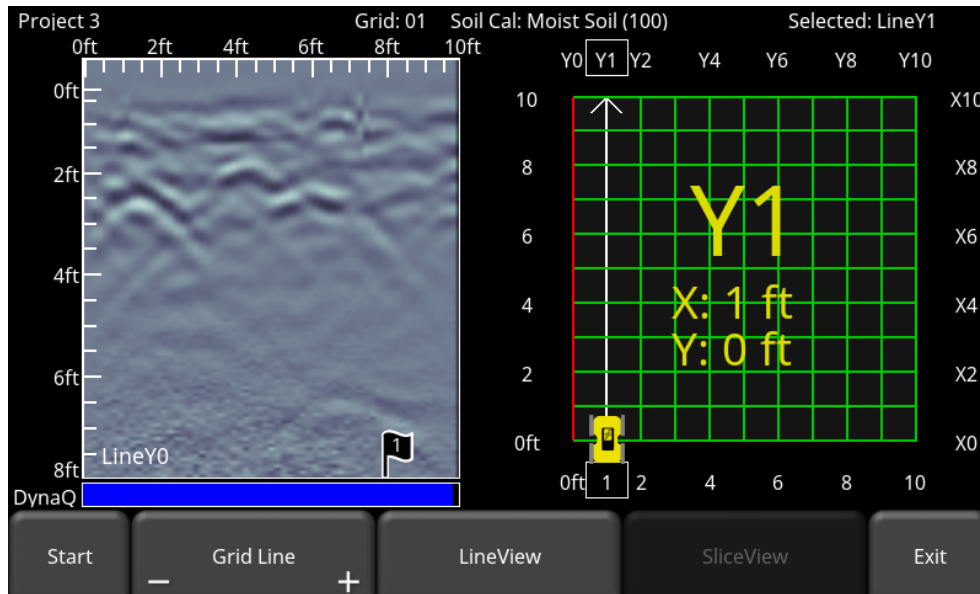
Project 3 Grid: 01 Soil Cal: Moist Soil (100) Selected: LineY1

0ft 2ft 4ft 6ft 8ft 10ft

0ft
2ft
4ft
6ft
8ft

LineY0

1

DynaQ

Y0 Y1 Y2 Y4 Y6 Y8 Y10

10
8
6
4
2
0ft

X10
X8
X6
X4
X2
X0

Y1
X: 1 ft
Y: 0 ft

0ft 1 2 4 6 8 10

Start

Grid Line
− +

LineView

SliceView

Exit